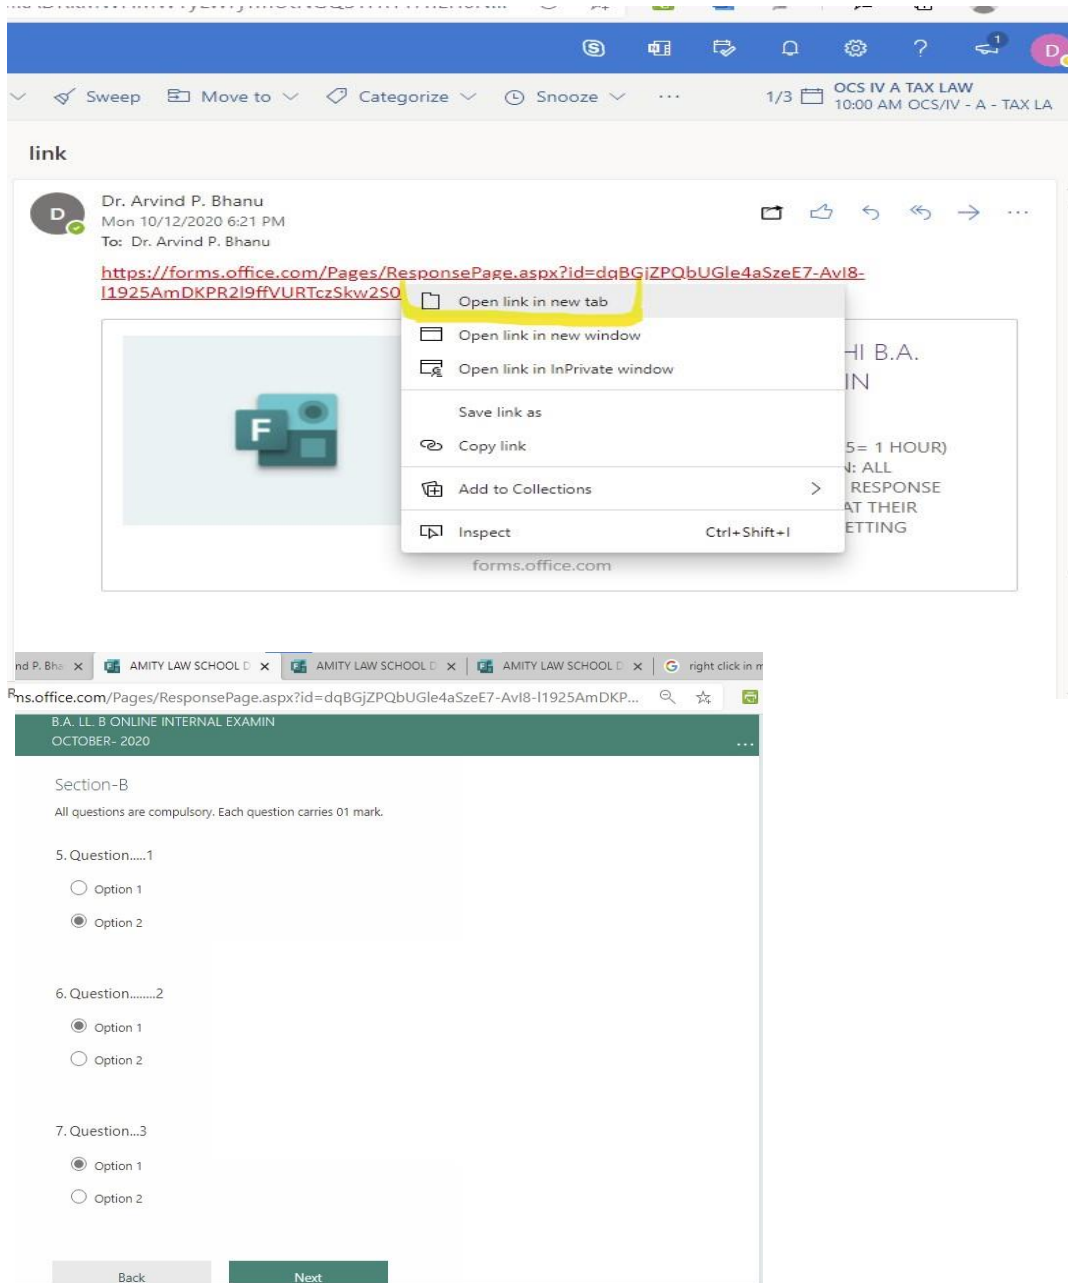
? 1 D

Sweep Move to Categorize Snooze ··· 1/3 OCS IV A TAX LAW 10:00 AM OCS/IV - A - TAX LA

link

D Dr. Arvind P. Bhanu
Mon 10/12/2020 6:21 PM
To: Dr. Arvind P. Bhanu

https://forms.office.com/Pages/ResponsePage.aspx?id=dqBGjZPQbUGle4aSzeE7-Avl8-l1925AmDKPR2l9ffVURTczSkw2SO

Open link in new tab
Open link in new window
Open link in InPrivate window
Save link as
Copy link
Add to Collections >
Inspect Ctrl+Shift+I

HI B.A.
IN
5= 1 HOUR)
: ALL
RESPONSE
AT THEIR
ETTING

forms.office.com

nd P. Bha × AMITY LAW SCHOOL D × AMITY LAW SCHOOL D × AMITY LAW SCHOOL D × right click in m

ms.office.com/Pages/ResponsePage.aspx?id=dqBGjZPQbUGle4aSzeE7-Avl8-l1925AmDKP...

B.A. LL. B ONLINE INTERNAL EXAMIN
OCTOBER- 2020

Section-B

All questions are compulsory. Each question carries 01 mark.

5. Question.....1
Option 1
Option 2

6. Question........2
Option 1
Option 2

7. Question...3
Option 1
Option 2

Back Next